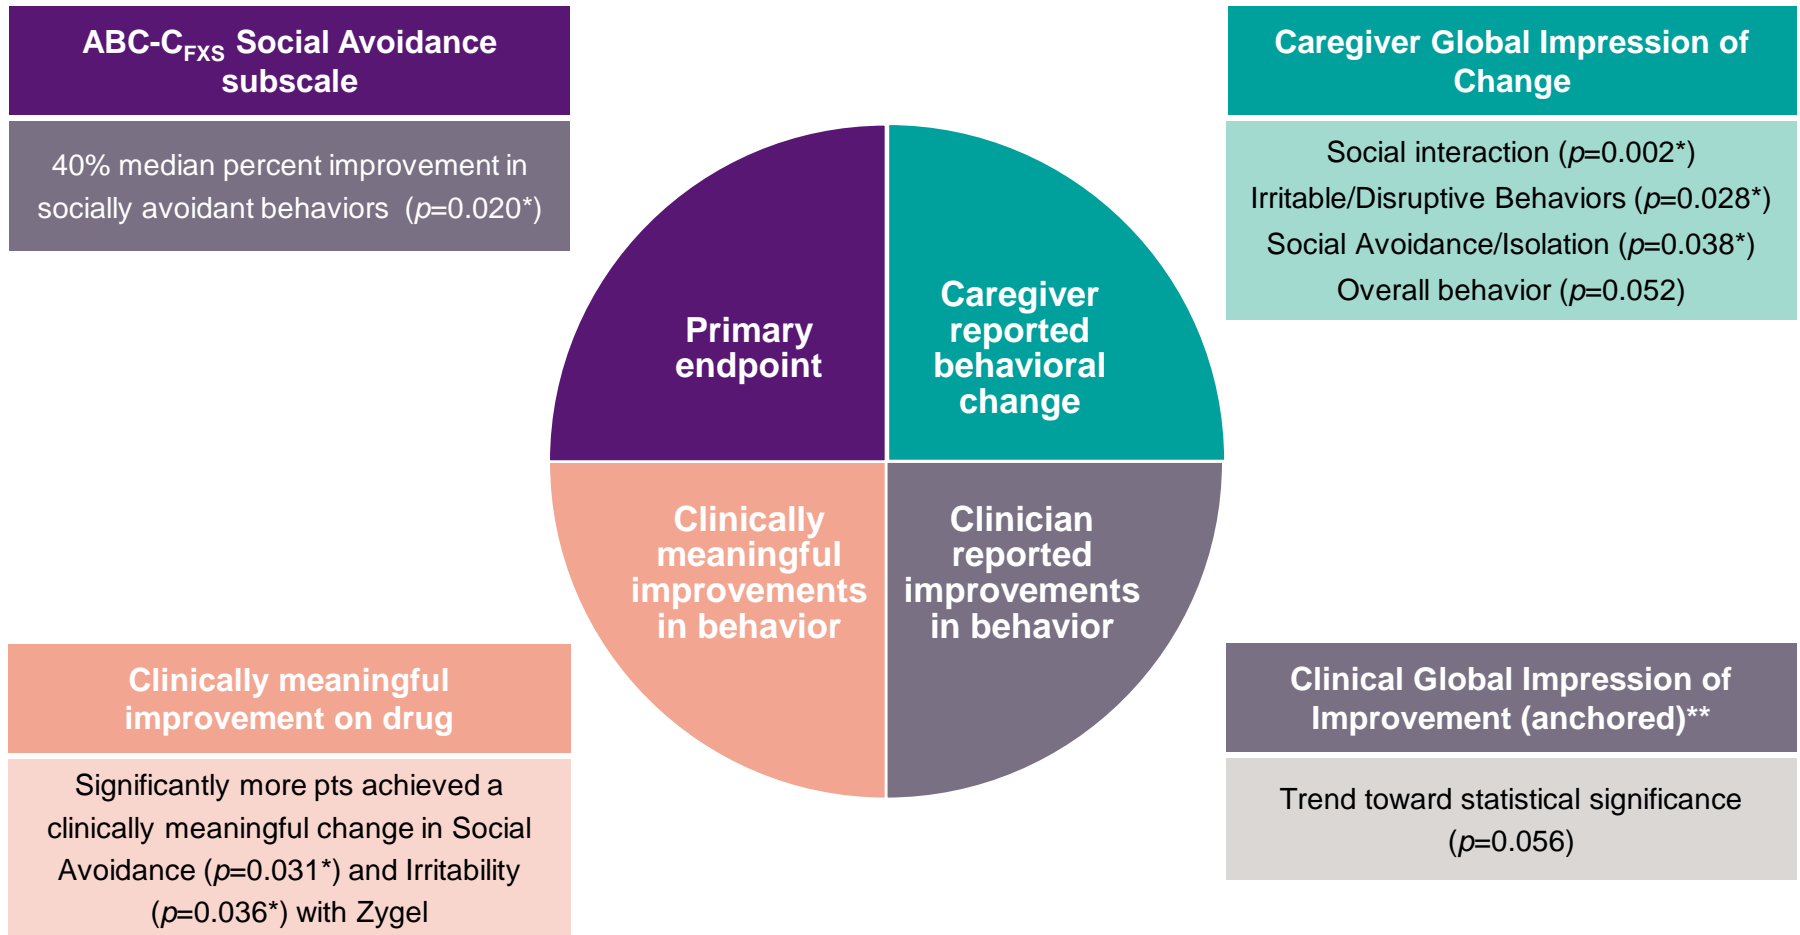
ABC-C$_{FXS}$ Social Avoidance subscale

40% median percent improvement in socially avoidant behaviors ($p$=0.020*)

Caregiver Global Impression of Change

Social interaction ($p$=0.002*)
Irritable/Disruptive Behaviors ($p$=0.028*)
Social Avoidance/Isolation ($p$=0.038*)
Overall behavior ($p$=0.052)

Primary endpoint

Caregiver reported behavioral change

Clinically meaningful improvements in behavior

Clinician reported improvements in behavior

Clinically meaningful improvement on drug

Significantly more pts achieved a clinically meaningful change in Social Avoidance ($p$=0.031*) and Irritability ($p$=0.036*) with Zygel

Clinical Global Impression of Improvement (anchored)**

Trend toward statistical significance ($p$=0.056)